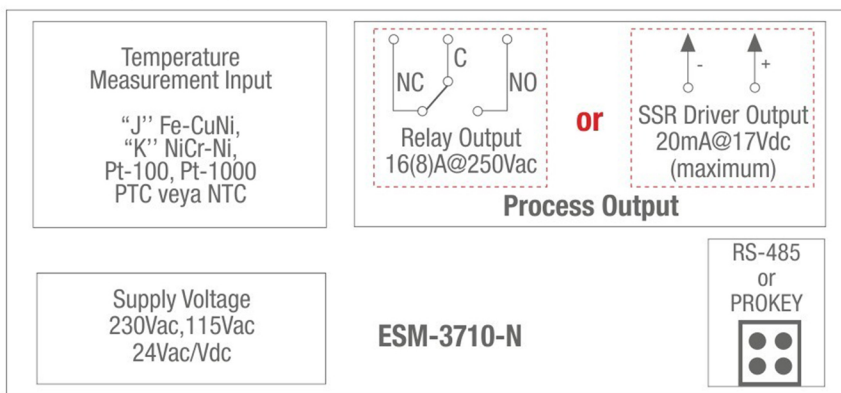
Temperature Measurement Input

“J’’ Fe-CuNi,
“K’’ NiCr-Ni,
Pt-100, Pt-1000
PTC veya NTC

NC C NO

Relay Output
16(8)A@250Vac

or

- +

SSR Driver Output
20mA@17Vdc
(maximum)

Process Output

RS-485
or
PROKEY

Supply Voltage
230Vac,115Vac
24Vac/Vdc

ESM-3710-N